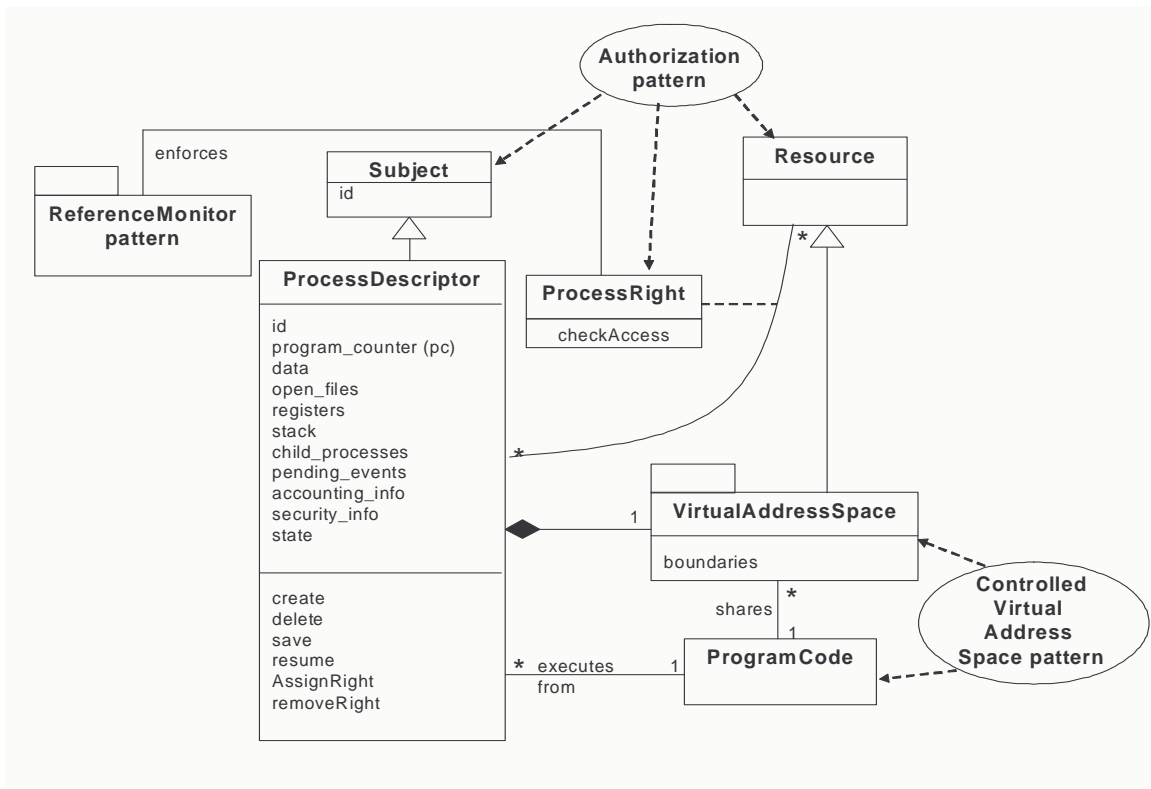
Authorization pattern

enforces

ReferenceMonitor pattern

Subject

id

Resource

ProcessDescriptor

id
program_counter (pc)
data
open_files
registers
stack
child_processes
pending_events
accounting_info
security_info
state

create
delete
save
resume
AssignRight
removeRight

ProcessRight

checkAccess

*

*

1

VirtualAddressSpace

boundaries

*

shares

1

ProgramCode

* executes from

1

Controlled Virtual Address Space pattern